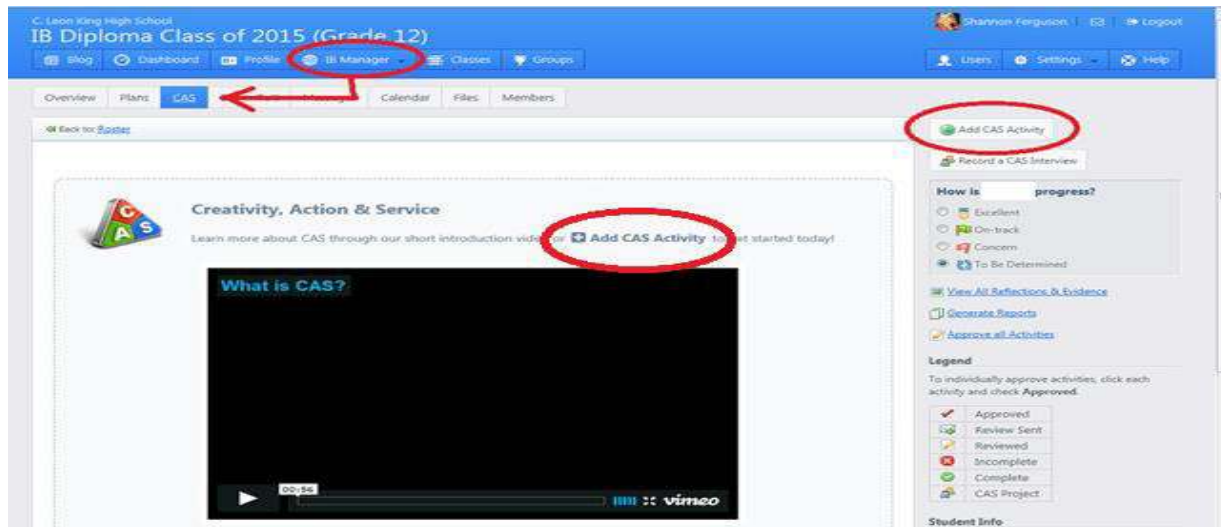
C. Leon King High School
IB Diploma Class of 2015 (Grade 12)

Shannon Ferguson Logout

Blog Dashboard Profile IB Manager Classes Groups

Users Settings Help

Overview Plans CAS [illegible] Calendar Files Members

Back to: Roster

Add CAS Activity

Record a CAS Interview

C A S

Creativity, Action & Service

Learn more about CAS through our short introduction video or Add CAS Activity to get started today!

What is CAS?

00:56

vimeo

How is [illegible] progress?

Excellent
On-track
Concern
To Be Determined

View All Reflections & Evidence
Generate Reports
Approve all Activities

Legend

To individually approve activities, click each activity and check Approved.

Approved
Review Sent
Reviewed
Incomplete
Complete
CAS Project

Student Info